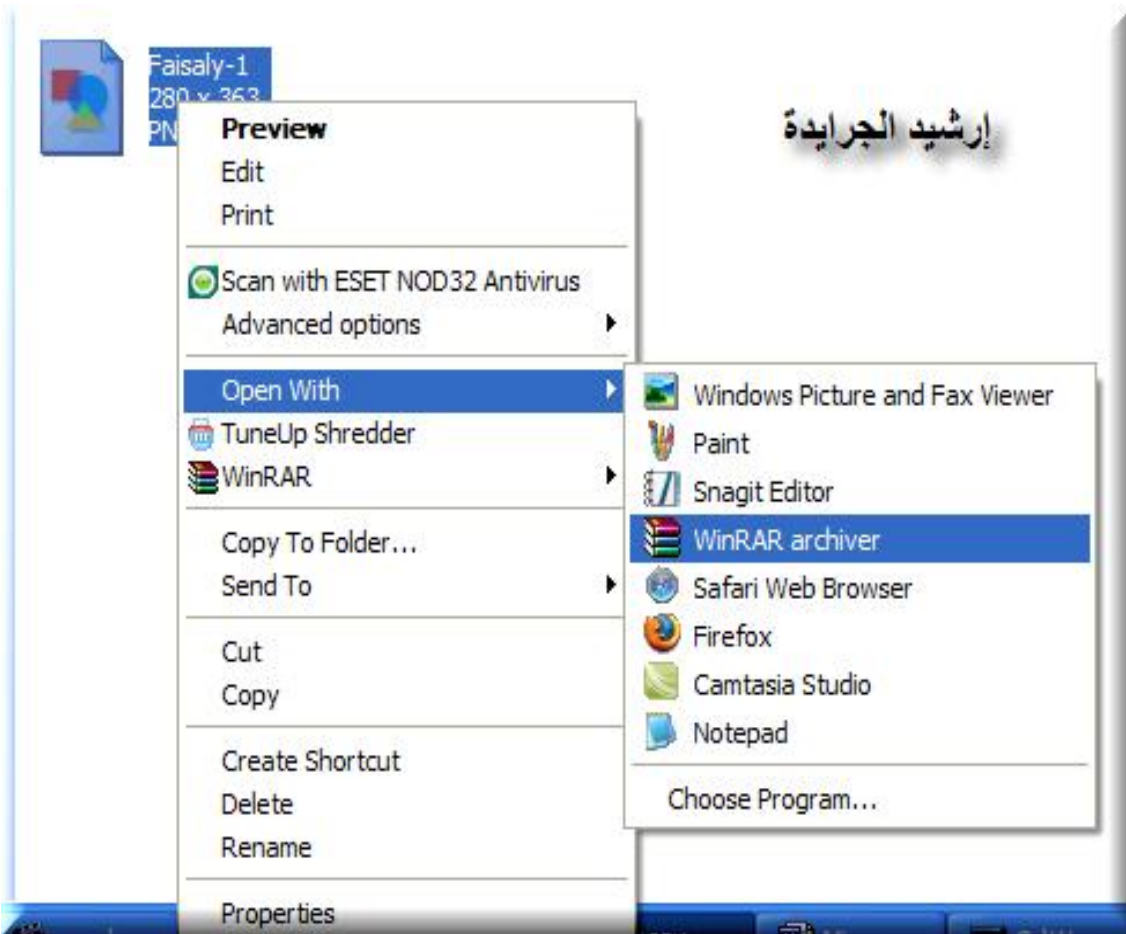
Faisaly-1
280 x 363
PN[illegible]

إرشيد الجرايدة

Preview
Edit
Print
Scan with ESET NOD32 Antivirus
Advanced options
Open With
TuneUp Shredder
WinRAR
Copy To Folder...
Send To
Cut
Copy
Create Shortcut
Delete
Rename
Properties

Windows Picture and Fax Viewer
Paint
Snagit Editor
WinRAR archiver
Safari Web Browser
Firefox
Camtasia Studio
Notepad
Choose Program...